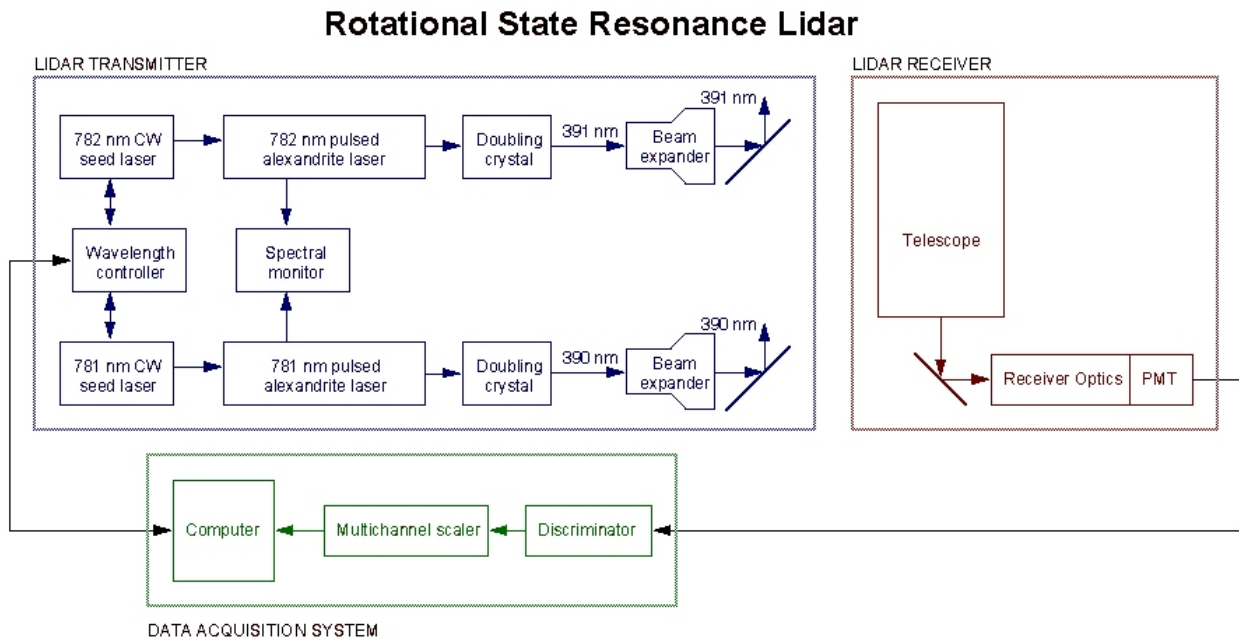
Rotational State Resonance Lidar

LIDAR TRANSMITTER

782 nm CW seed laser

782 nm pulsed alexandrite laser

Doubling crystal

391 nm

Beam expander

391 nm

Wavelength controller

Spectral monitor

781 nm CW seed laser

781 nm pulsed alexandrite laser

Doubling crystal

390 nm

Beam expander

390 nm

LIDAR RECEIVER

Telescope

Receiver Optics

PMT

Computer

Multichannel scaler

Discriminator

DATA ACQUISITION SYSTEM